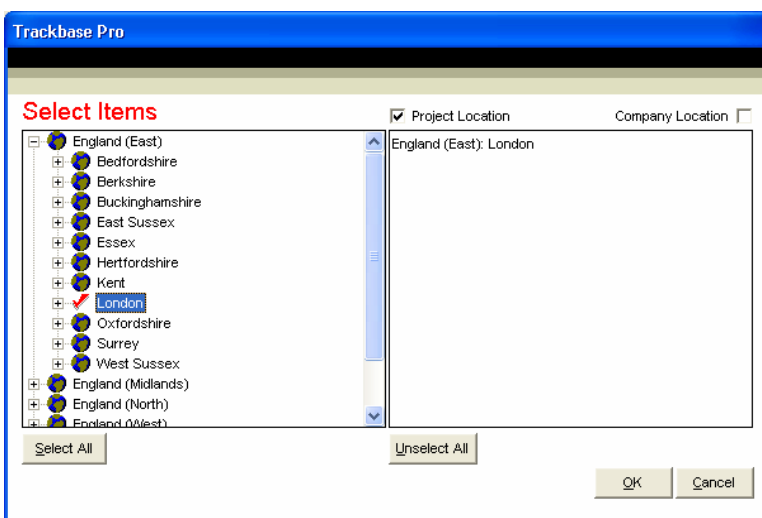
Trackbase Pro

Select Items

Project Location

Company Location

England (East)
Bedfordshire
Berkshire
Buckinghamshire
East Sussex
Essex
Hertfordshire
Kent
London
Oxfordshire
Surrey
West Sussex
England (Midlands)
England (North)
England (West)

England (East): London

Select All

Unselect All

OK

Cancel